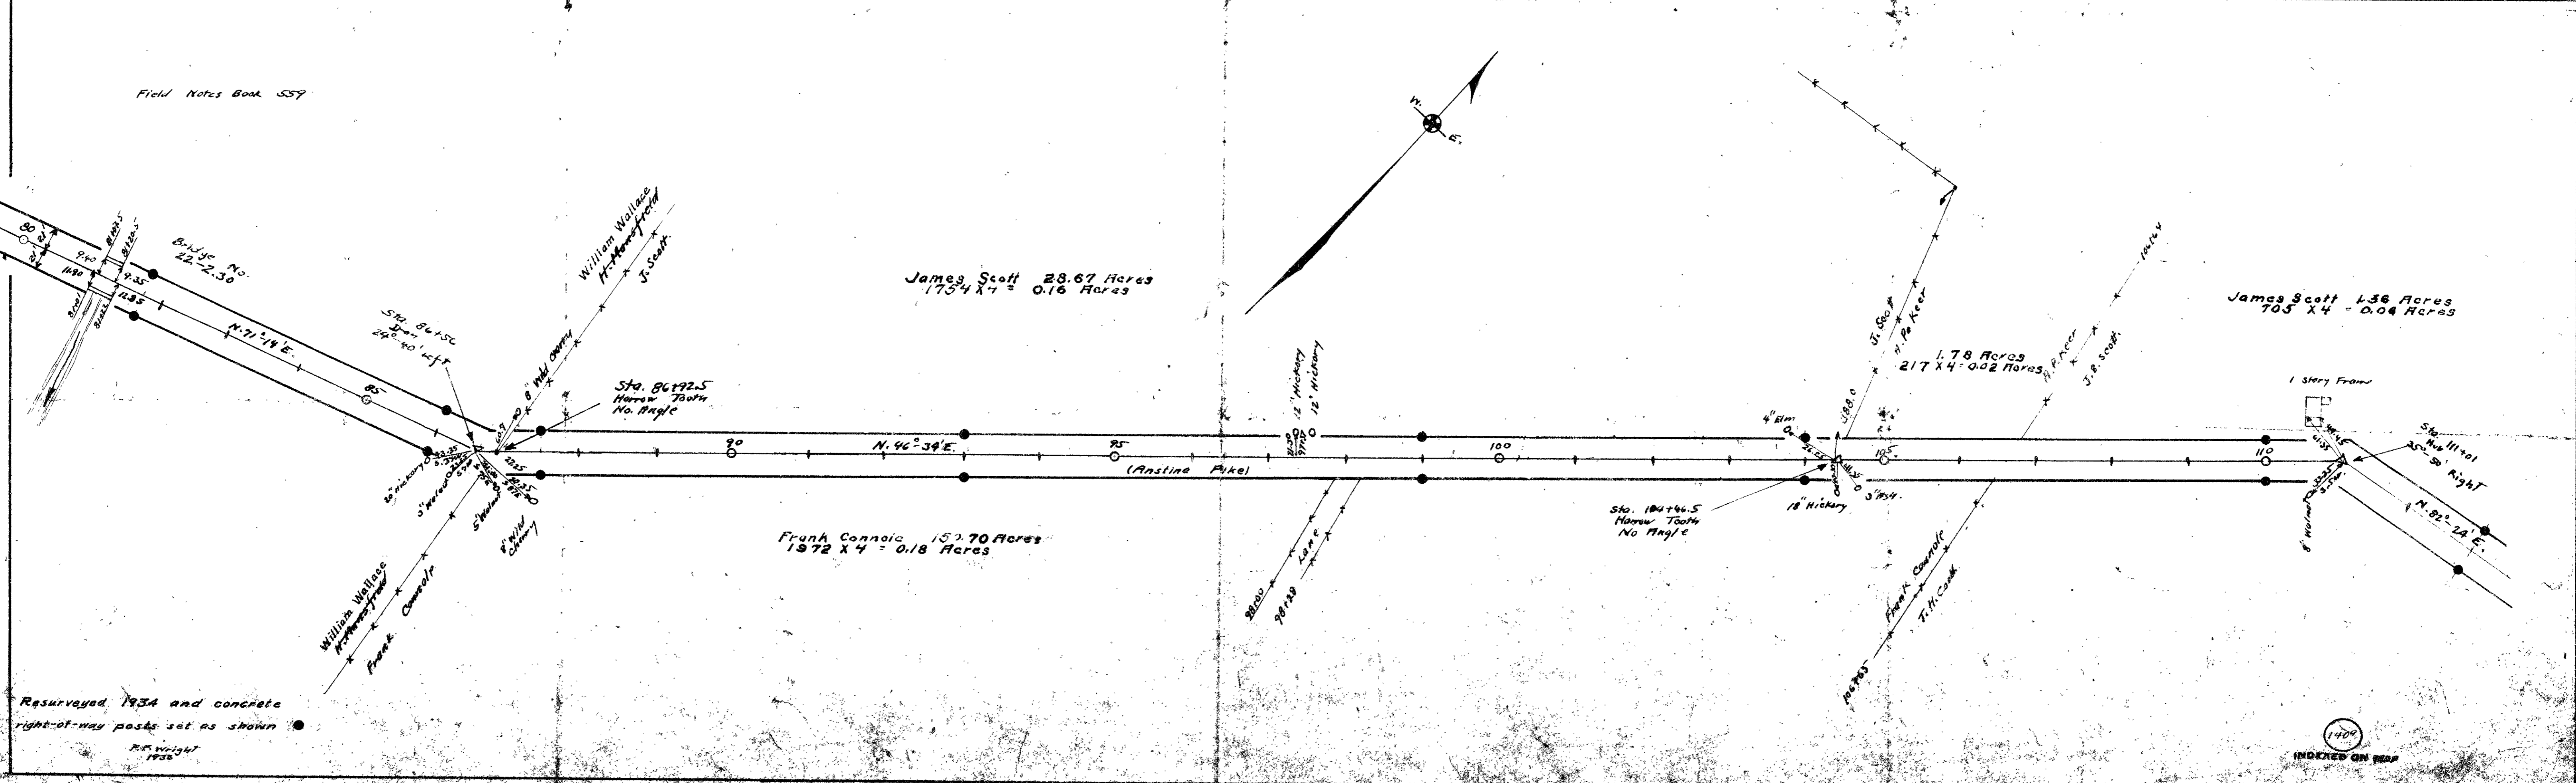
Field Notes Book 559

W.
E.

80
9.40
11.80
9.35
11.35

Bridge No. 22-2.30

N. 71°-14' E.

85

Sta. 86+50
Def. 24°-40' Left

William Wallace
H. Merryfield
J. Scott

8" Wild Cherry

Sta. 86+92.5
Harrow Tooth
No Angle

James Scott 28.67 Acres
1754 X 4 = 0.16 Acres

20" Hickory
5" Walnut
5" Walnut
8" Wild Cherry

90
N. 46°-34' E.
95
(Anstine Pike)
100

12" Hickory
12" Hickory

Frank Connole 152.70 Acres
1972 X 4 = 0.18 Acres

William Wallace
H. Merryfield
Frank Connole

98+00
98+28
Lane

4" Elm

Sta. 104+46.5
Harrow Tooth
No Angle

18" Hickory
3" Ash

J. Scott
H. P. Keer
188.0

1.78 Acres
217 X 4 = 0.02 Acres

R. P. Keer
J. S. Scott
104+64

105

Frank Connole
T. H. Cook
106+65

James Scott 1.36 Acres
705 X 4 = 0.04 Acres

1 Story Frame

110

Sta. Hub 111+01
35°-50' Right

8" Walnut

N. 82°-24' E.

Resurveyed 1934 and concrete right-of-way posts set as shown

F. F. Wright
1935

140

INDEXED ON MAP